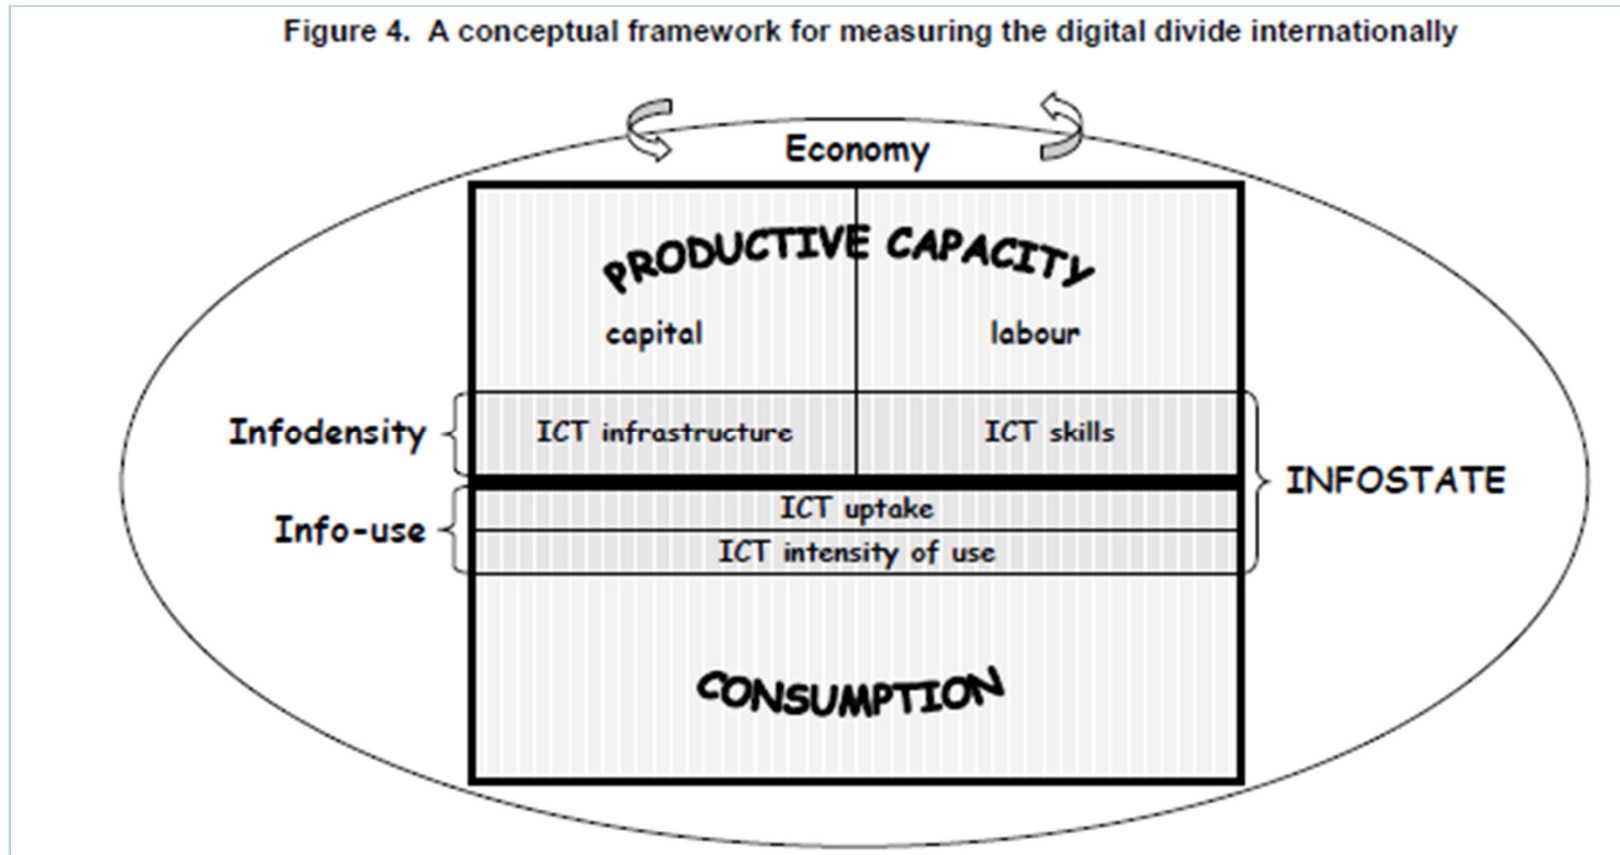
Figure 4. A conceptual framework for measuring the digital divide internationally

Economy

PRODUCTIVE CAPACITY

capital

labour

Infodensity

ICT infrastructure

ICT skills

INFOSTATE

Info-use

ICT uptake

ICT intensity of use

CONSUMPTION